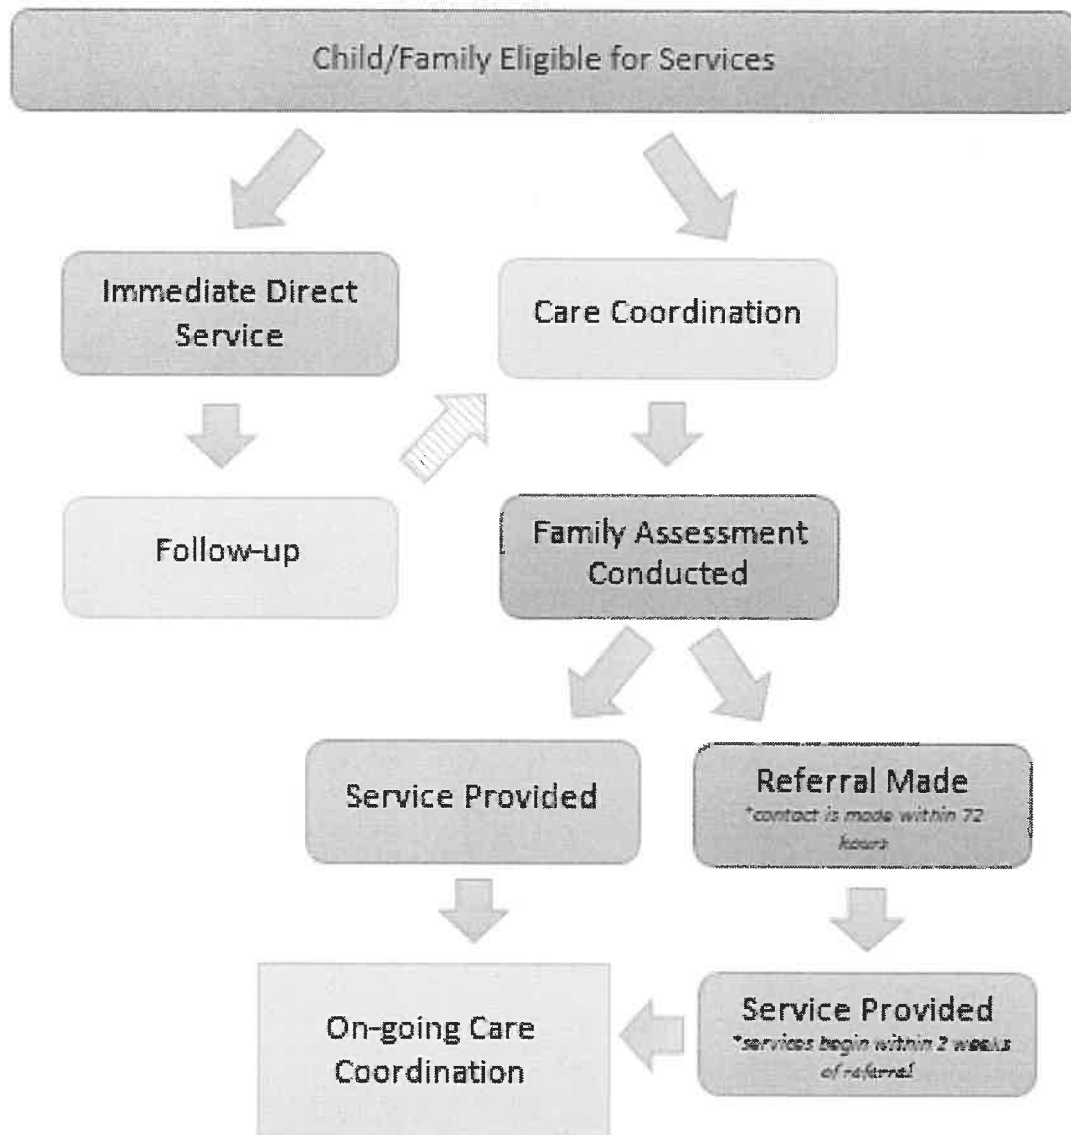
Child/Family Eligible for Services

Immediate Direct Service

Care Coordination

Follow-up

Family Assessment Conducted

Service Provided

Referral Made
*contact is made within 72 hours

On-going Care Coordination

Service Provided
*services begin within 2 weeks of referral